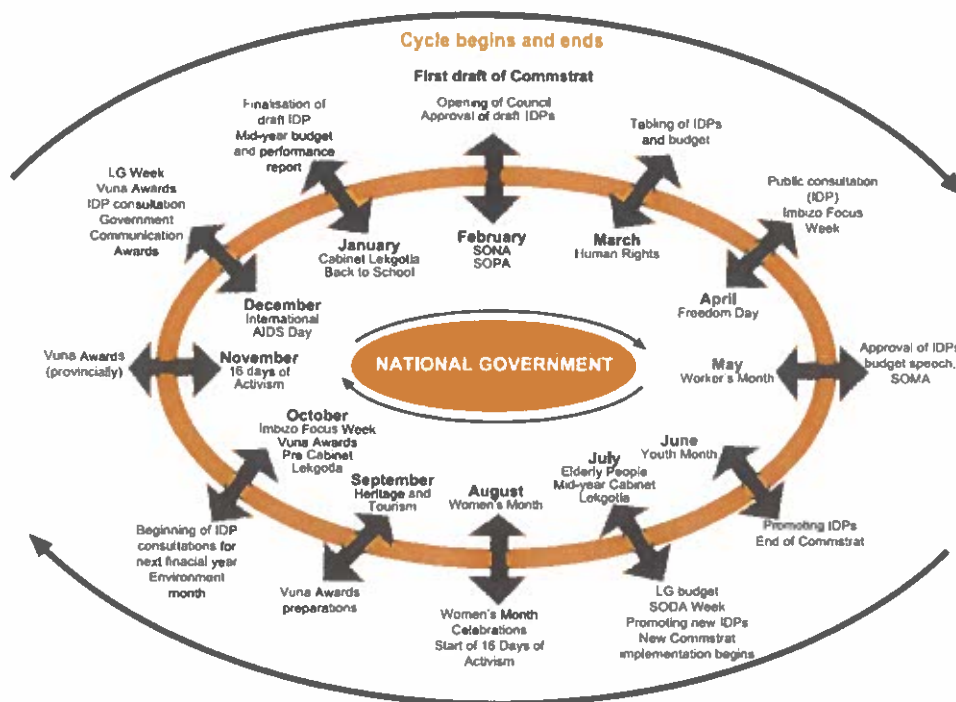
Cycle begins and ends

First draft of Commstrat

Finalisation of draft IDP Mid-year budget and performance report

Opening of Council Approval of draft IDPs

Tabling of IDPs and budget

LG Week Vuna Awards IDP consultation Government Communication Awards

Public consultation (IDP) Imbizo Focus Week

January Cabinet Lekgotla Back to School

February SONA SOPA

March Human Rights

April Freedom Day

December International AIDS Day

Vuna Awards (provincially)

November 16 days of Activism

NATIONAL GOVERNMENT

May Worker's Month

Approval of IDPs budget speech, SOMA

October Imbizo Focus Week Vuna Awards Pre Cabinet Lekgotla

June Youth Month

September Heritage and Tourism

August Women's Month

July Elderly People Mid-year Cabinet Lekgotla

Beginning of IDP consultations for next finacial year Environment month

Promoting IDPs End of Commstrat

Vuna Awards preparations

Women's Month Celebrations Start of 16 Days of Activism

LG budget SODA Week Promoting new IDPs New Commstrat implementation begins